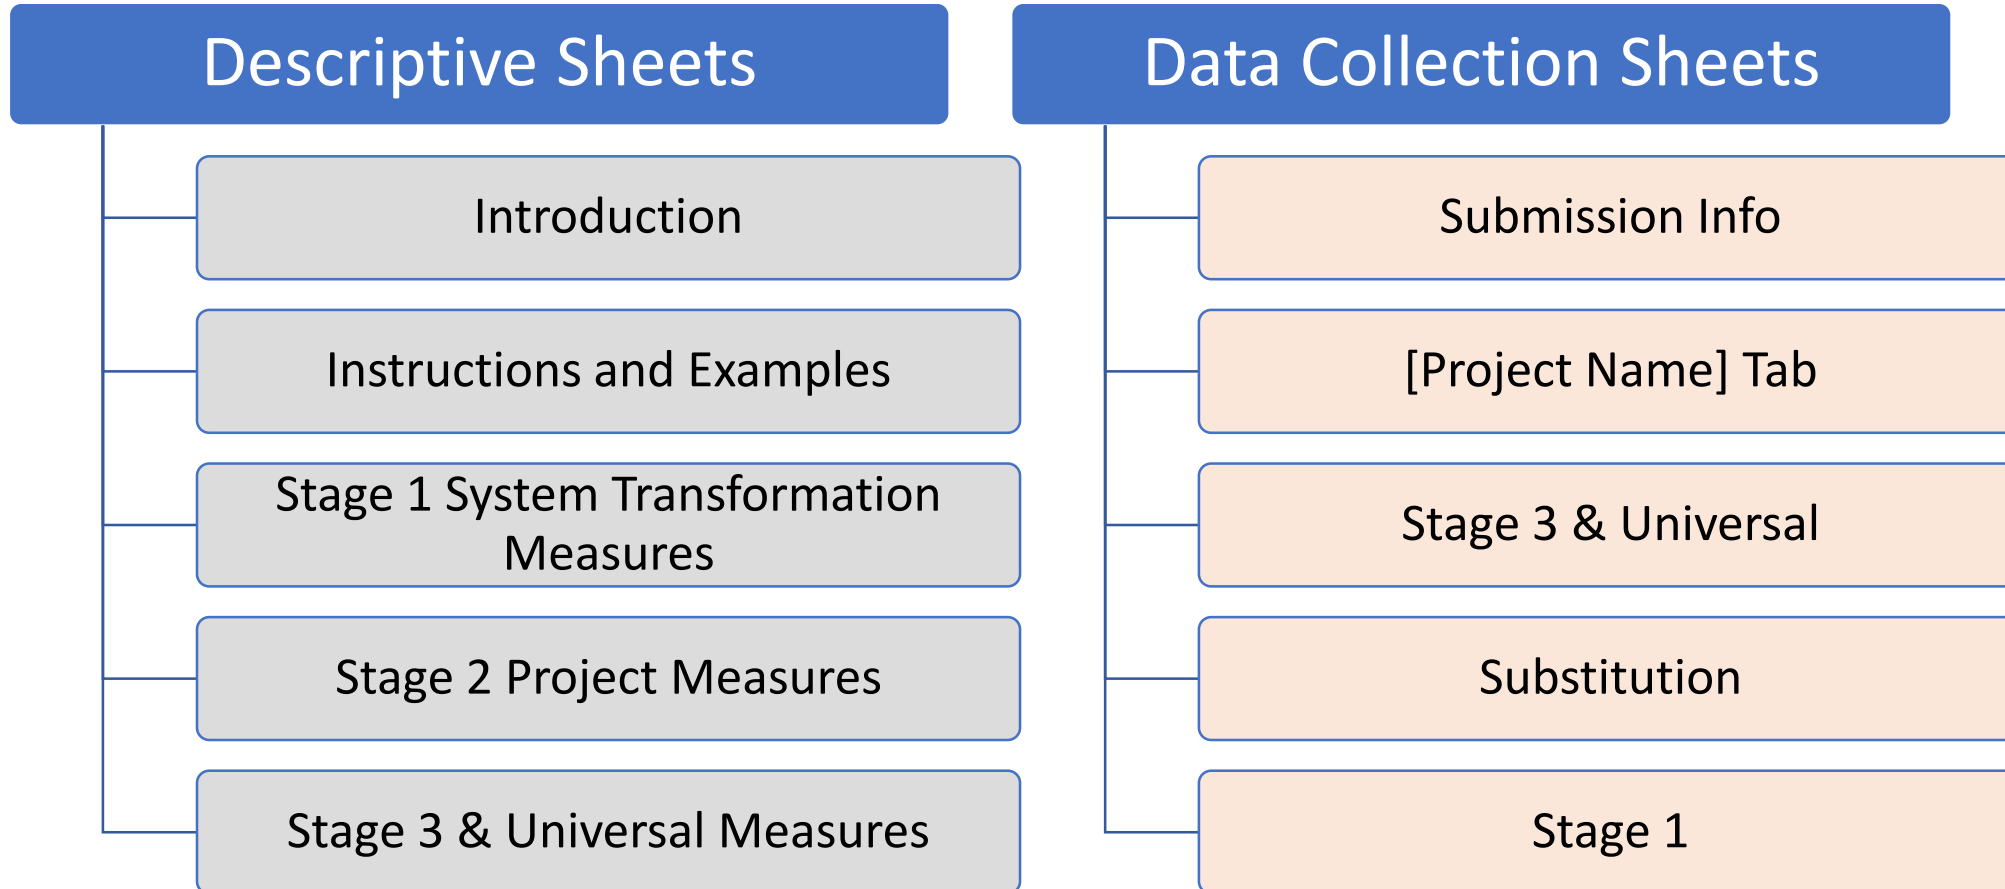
Descriptive Sheets

Introduction

Instructions and Examples

Stage 1 System Transformation Measures

Stage 2 Project Measures

Stage 3 & Universal Measures

Data Collection Sheets

Submission Info

[Project Name] Tab

Stage 3 & Universal

Substitution

Stage 1